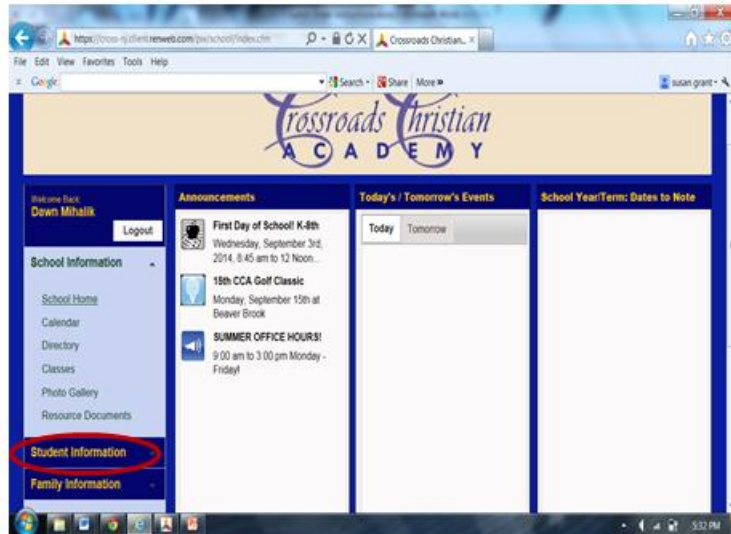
https://cross-nj.client.renweb.com/pw/school/index.cfm
Crossroads Christian... ×
File Edit View Favorites Tools Help
Google
Search · Share More »
susan grant ·

Crossroads Christian
A C A D E M Y

Welcome Back:
Dawn Mihalik
Logout
School Information
School Home
Calendar
Directory
Classes
Photo Gallery
Resource Documents
Student Information
Family Information

Announcements
First Day of School! K-8th
Wednesday, September 3rd, 2014, 8:45 am to 12 Noon
15th CCA Golf Classic
Monday, September 15th at Beaver Brook
SUMMER OFFICE HOURS!
9:00 am to 3:00 pm Monday - Friday!

Today's / Tomorrow's Events
Today Tomorrow

School Year/Term: Dates to Note

5:32 PM